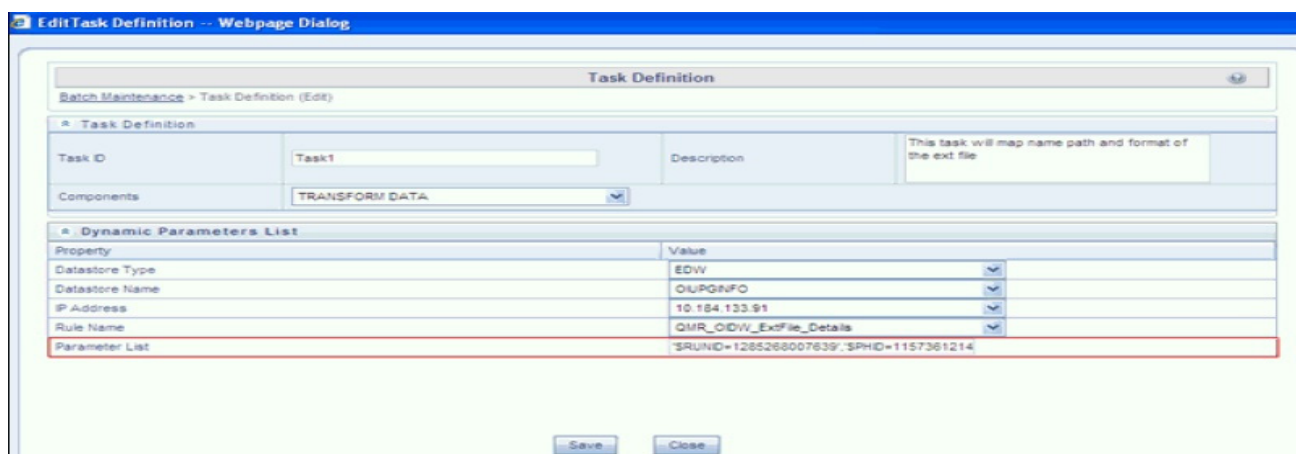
EditTask Definition -- Webpage Dialog

Task Definition

Batch Maintenance > Task Definition (Edit)

Task Definition

| Task ID | Task1 | Description | This task will map name path and format of the ext file |
|---|---|---|---|
| Components | TRANSFORM DATA | | |

Dynamic Parameters List

| Property | Value |
|---|---|
| Datastore Type | EDW |
| Datastore Name | OIUPGINFO |
| IP Address | 10.184.133.91 |
| Rule Name | QMR_OIDW_ExtFile_Details |
| Parameter List | '$RUNID=1285268007639','$PHID=1157361214 |

Save Close